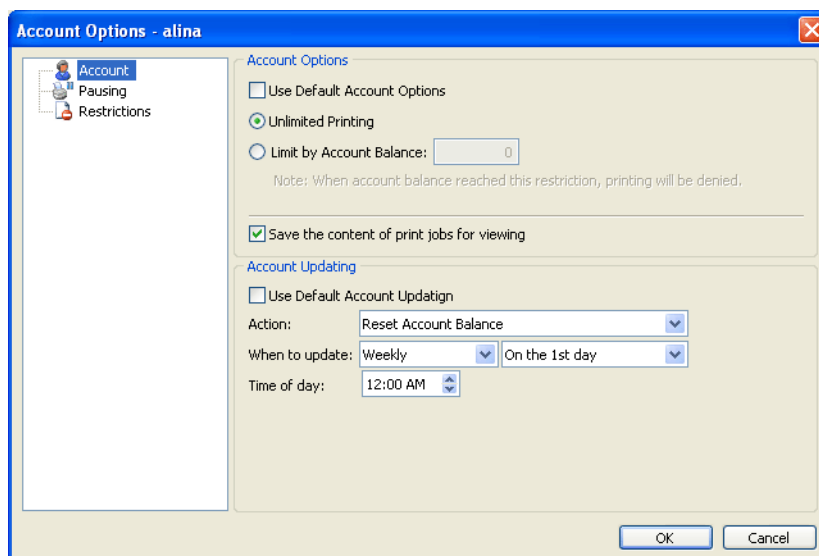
Account Options - alina

Account
Pausing
Restrictions

Account Options
Use Default Account Options
Unlimited Printing
Limit by Account Balance: 0
Note: When account balance reached this restriction, printing will be denied.
Save the content of print jobs for viewing

Account Updating
Use Default Account Updatign
Action: Reset Account Balance
When to update: Weekly On the 1st day
Time of day: 12:00 AM

OK Cancel